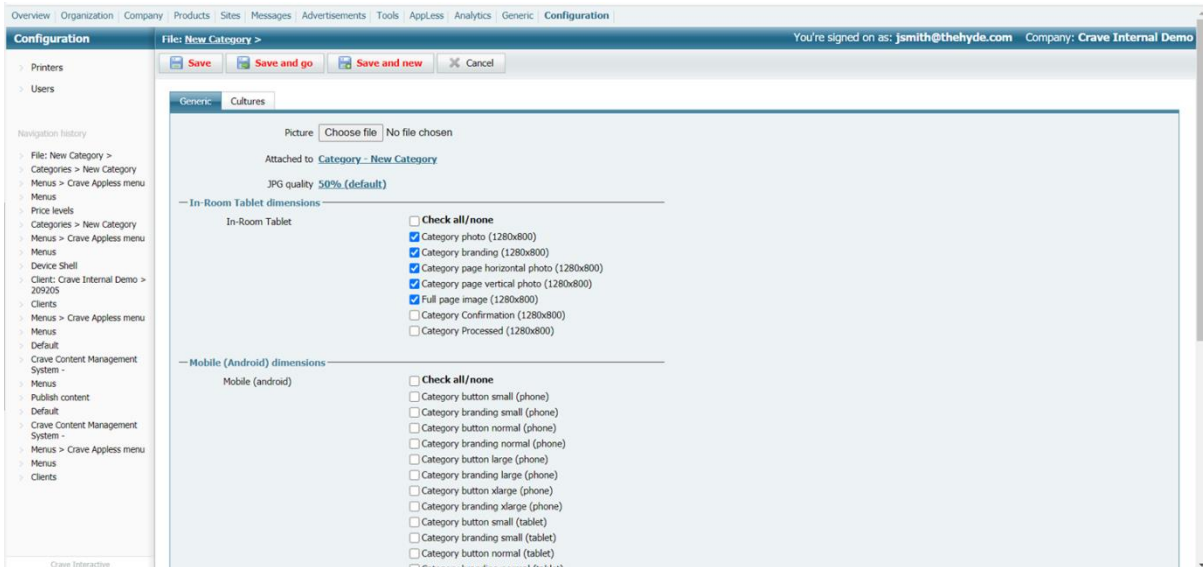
Overview | Organization | Company | Products | Sites | Messages | Advertisements | Tools | AppLess | Analytics | Generic | Configuration

Configuration

File: New Category >

You're signed on as: jsmith@thehyde.com Company: Crave Internal Demo

Printers
Users

Save | Save and go | Save and new | Cancel

Generic | Cultures

Navigation history

File: New Category >
Categories > New Category
Menus > Crave Appless menu
Menus
Price levels
Categories > New Category
Menus > Crave Appless menu
Menus
Device Shell
Client: Crave Internal Demo > 209205
Clients
Menus > Crave Appless menu
Menus
Default
Crave Content Management System -
Menus
Publish content
Default
Crave Content Management System -
Menus > Crave Appless menu
Menus
Clients

Crave Interactive

Picture Choose file No file chosen

Attached to Category - New Category

JPG quality 50% (default)

In-Room Tablet dimensions

In-Room Tablet

Check all/none
Category photo (1280x800)
Category branding (1280x800)
Category page horizontal photo (1280x800)
Category page vertical photo (1280x800)
Full page image (1280x800)
Category Confirmation (1280x800)
Category Processed (1280x800)

Mobile (Android) dimensions

Mobile (android)

Check all/none
Category button small (phone)
Category branding small (phone)
Category button normal (phone)
Category branding normal (phone)
Category button large (phone)
Category branding large (phone)
Category button xlarge (phone)
Category branding xlarge (phone)
Category button small (tablet)
Category branding small (tablet)
Category button normal (tablet)
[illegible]